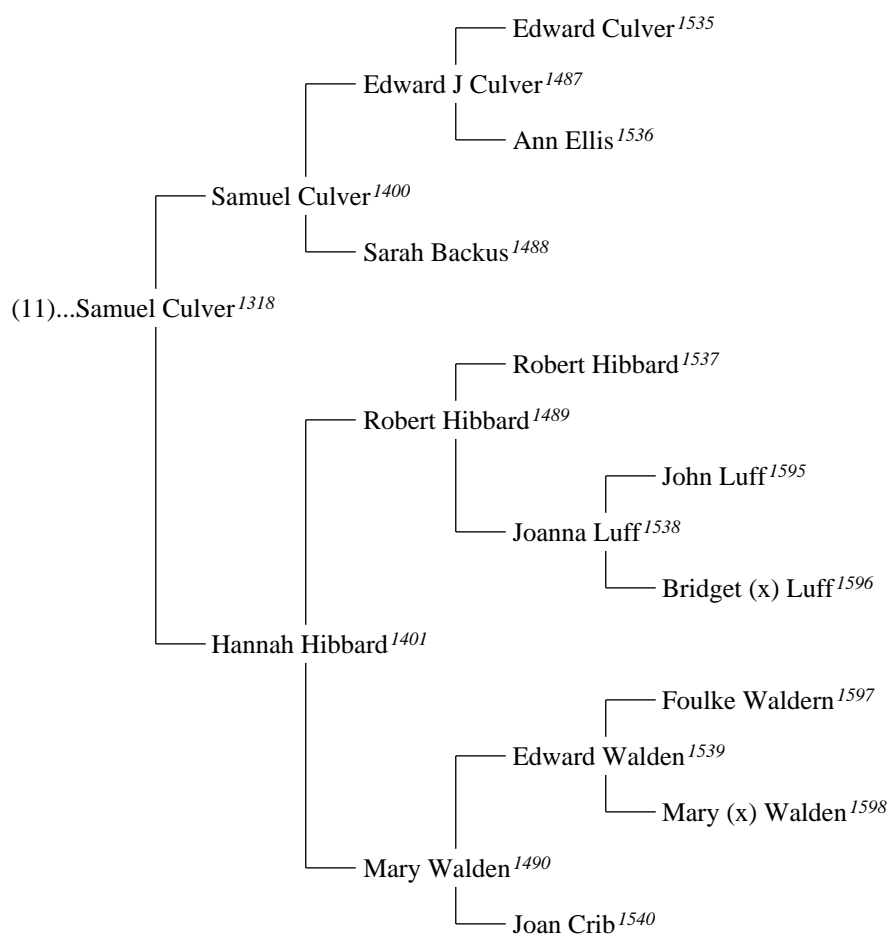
Edward Culver$^{1535}$

Edward J Culver$^{1487}$

Ann Ellis$^{1536}$

Samuel Culver$^{1400}$

Sarah Backus$^{1488}$

(11)...Samuel Culver$^{1318}$

Robert Hibbard$^{1537}$

Robert Hibbard$^{1489}$

John Luff$^{1595}$

Joanna Luff$^{1538}$

Bridget (x) Luff$^{1596}$

Hannah Hibbard$^{1401}$

Foulke Waldern$^{1597}$

Edward Walden$^{1539}$

Mary (x) Walden$^{1598}$

Mary Walden$^{1490}$

Joan Crib$^{1540}$